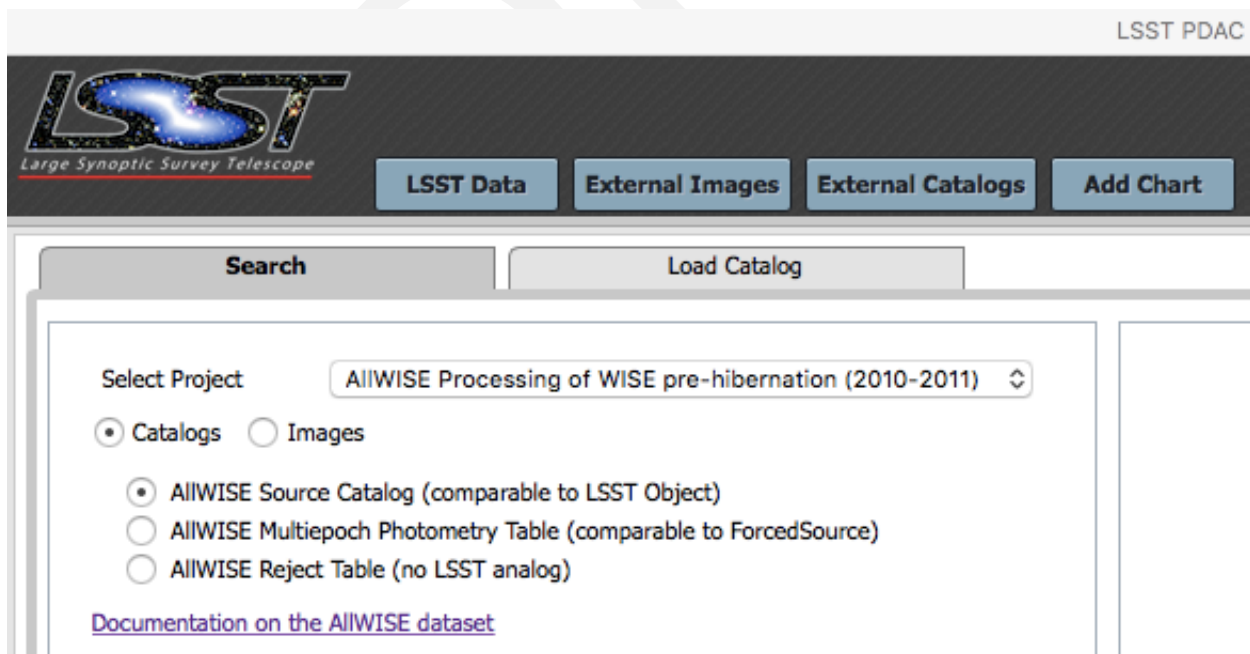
LSST PDAC

LSST
Large Synoptic Survey Telescope

LSST Data External Images External Catalogs Add Chart

Search Load Catalog

Select Project AllWISE Processing of WISE pre-hibernation (2010-2011)

Catalogs Images

AllWISE Source Catalog (comparable to LSST Object)
AllWISE Multiepoch Photometry Table (comparable to ForcedSource)
AllWISE Reject Table (no LSST analog)

Documentation on the AllWISE dataset